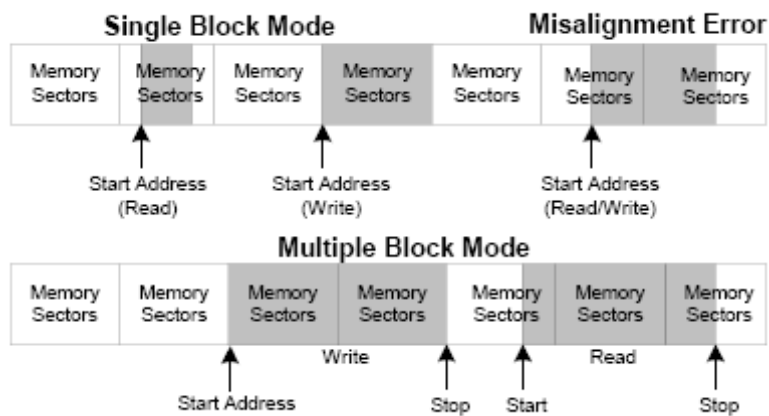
Single Block Mode

Misalignment Error

| Memory Sectors | Memory Sectors | Memory Sectors | Memory Sectors | Memory Sectors | Memory Sectors | Memory Sectors |
|---|---|---|---|---|---|---|

Start Address (Read)

Start Address (Write)

Start Address (Read/Write)

Multiple Block Mode

| Memory Sectors | Memory Sectors | Memory Sectors | Memory Sectors | Memory Sectors | Memory Sectors | Memory Sectors |
|---|---|---|---|---|---|---|

Write

Read

Start Address

Stop

Start

Stop